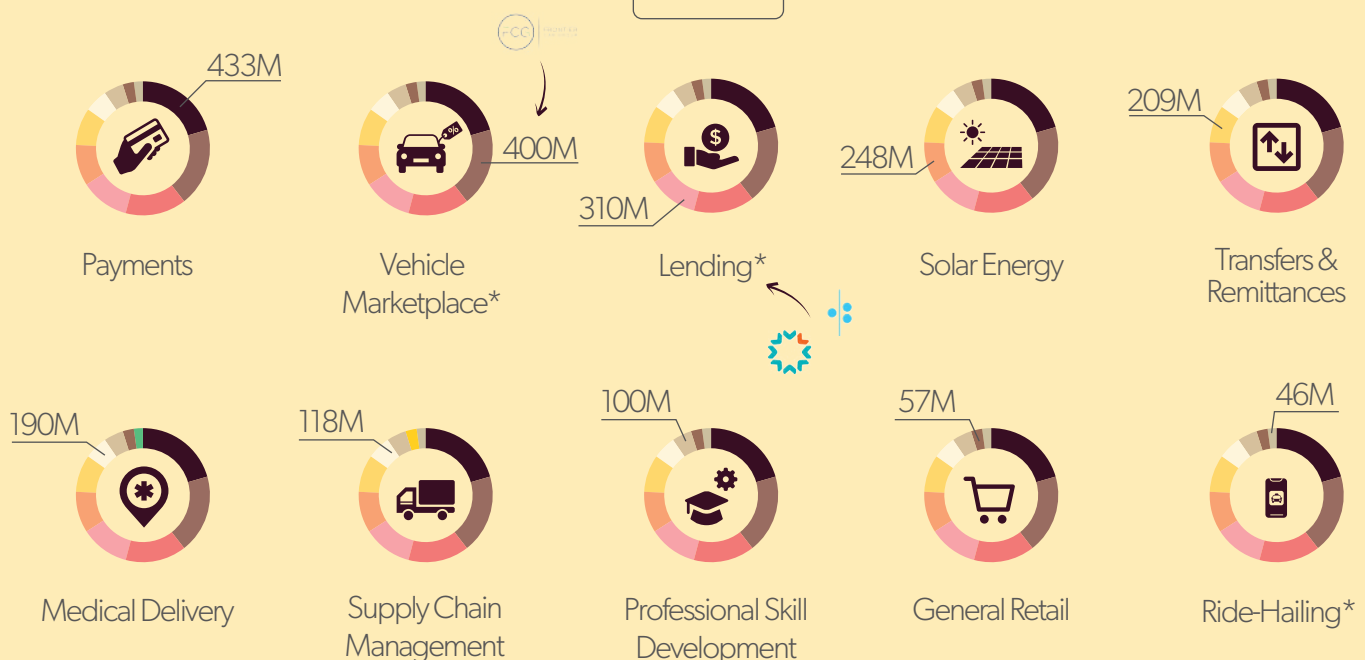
433M

Payments

400M

Vehicle Marketplace*

310M

Lending*

248M

Solar Energy

209M

Transfers & Remittances

190M

Medical Delivery

118M

Supply Chain Management

100M

Professional Skill Development

57M

General Retail

46M

Ride-Hailing*